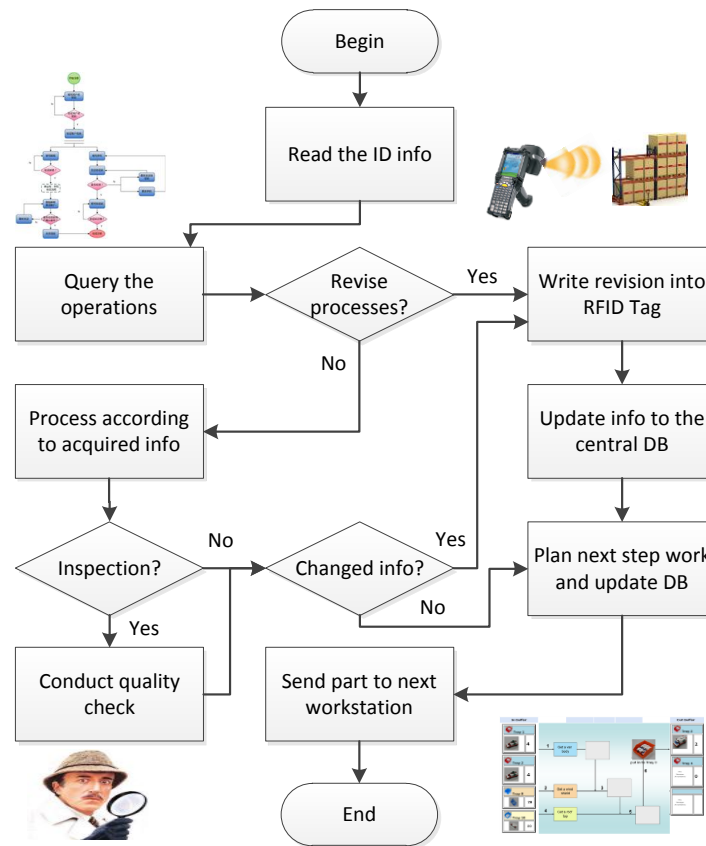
Begin

Read the ID info

Query the operations

Revise processes?

Yes

Write revision into RFID Tag

No

Process according to acquired info

Update info to the central DB

Inspection?

No

Changed info?

Yes

Plan next step work and update DB

No

Yes

Conduct quality check

Send part to next workstation

End